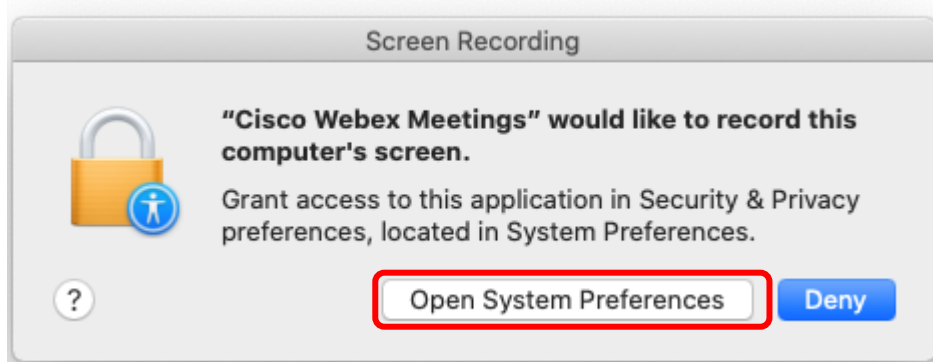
Screen Recording

"Cisco Webex Meetings" would like to record this computer's screen.

Grant access to this application in Security & Privacy preferences, located in System Preferences.

?

Open System Preferences

Deny